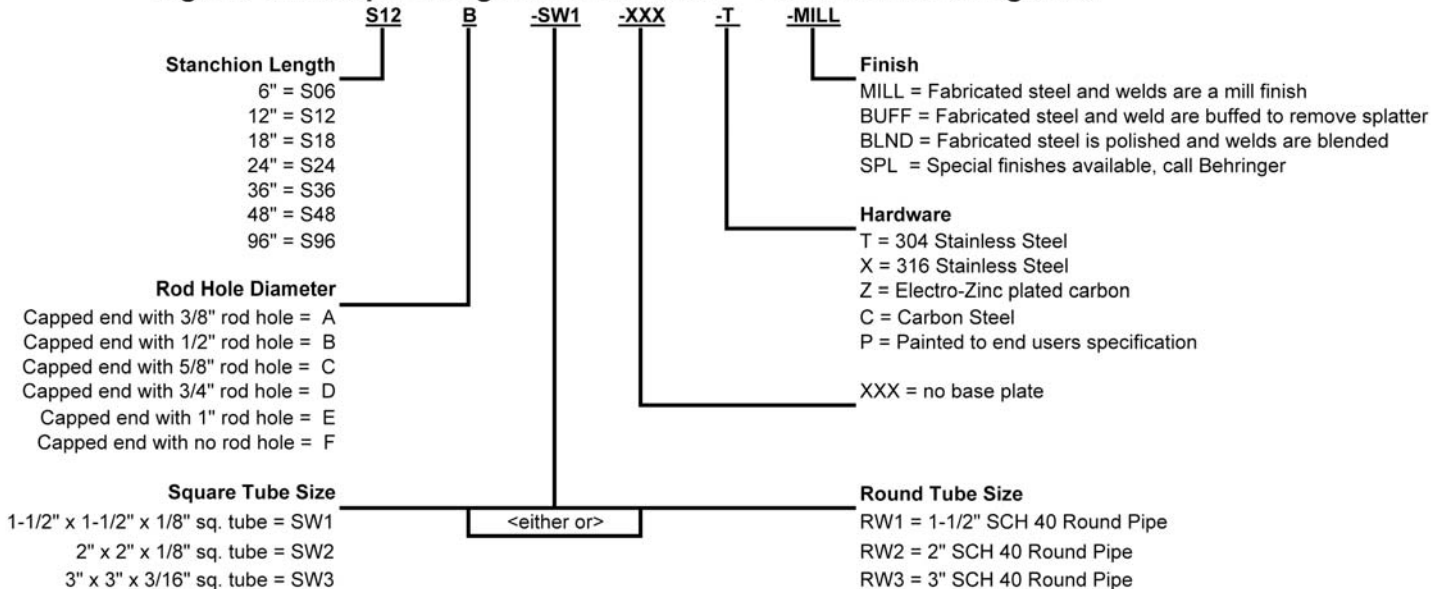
S12 B -SW1 -XXX -T -MILL

Stanchion Length
6" = S06
12" = S12
18" = S18
24" = S24
36" = S36
48" = S48
96" = S96

Rod Hole Diameter
Capped end with 3/8" rod hole = A
Capped end with 1/2" rod hole = B
Capped end with 5/8" rod hole = C
Capped end with 3/4" rod hole = D
Capped end with 1" rod hole = E
Capped end with no rod hole = F

Square Tube Size
1-1/2" x 1-1/2" x 1/8" sq. tube = SW1
2" x 2" x 1/8" sq. tube = SW2
3" x 3" x 3/16" sq. tube = SW3

<either or>

Finish
MILL = Fabricated steel and welds are a mill finish
BUFF = Fabricated steel and weld are buffed to remove splatter
BLND = Fabricated steel is polished and welds are blended
SPL = Special finishes available, call Behringer

Hardware
T = 304 Stainless Steel
X = 316 Stainless Steel
Z = Electro-Zinc plated carbon
C = Carbon Steel
P = Painted to end users specification

XXX = no base plate

Round Tube Size
RW1 = 1-1/2" SCH 40 Round Pipe
RW2 = 2" SCH 40 Round Pipe
RW3 = 3" SCH 40 Round Pipe